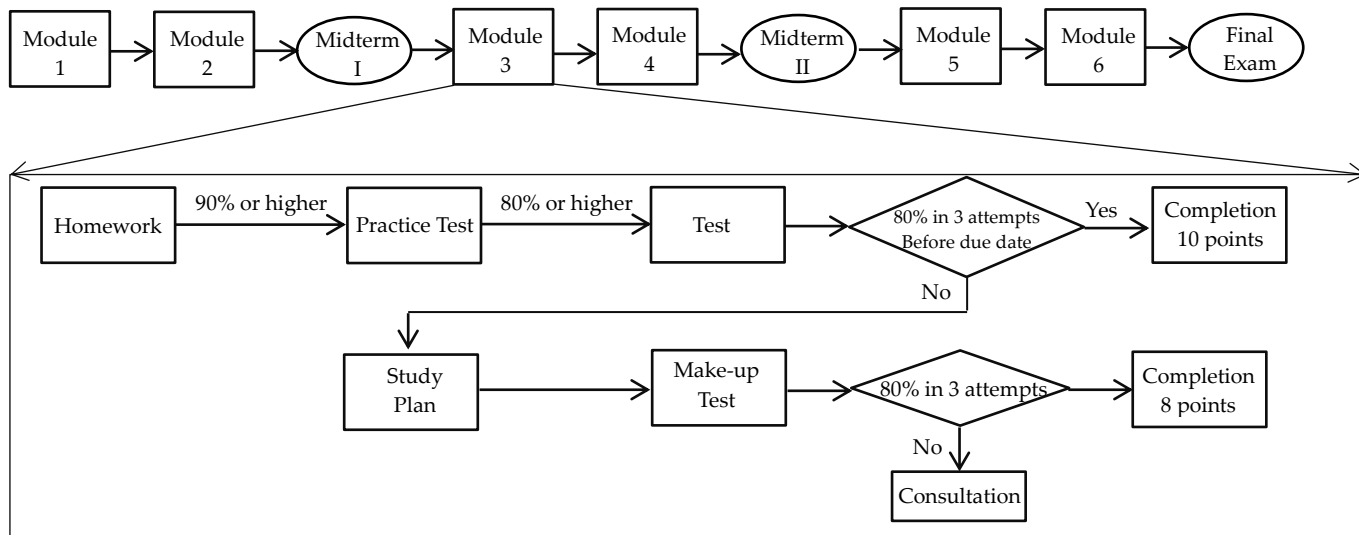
Module 1

Module 2

Midterm I

Module 3

Module 4

Midterm II

Module 5

Module 6

Final Exam

Homework

90% or higher

Practice Test

80% or higher

Test

80% in 3 attempts Before due date

Yes

Completion 10 points

No

Study Plan

Make-up Test

80% in 3 attempts

Completion 8 points

No

Consultation